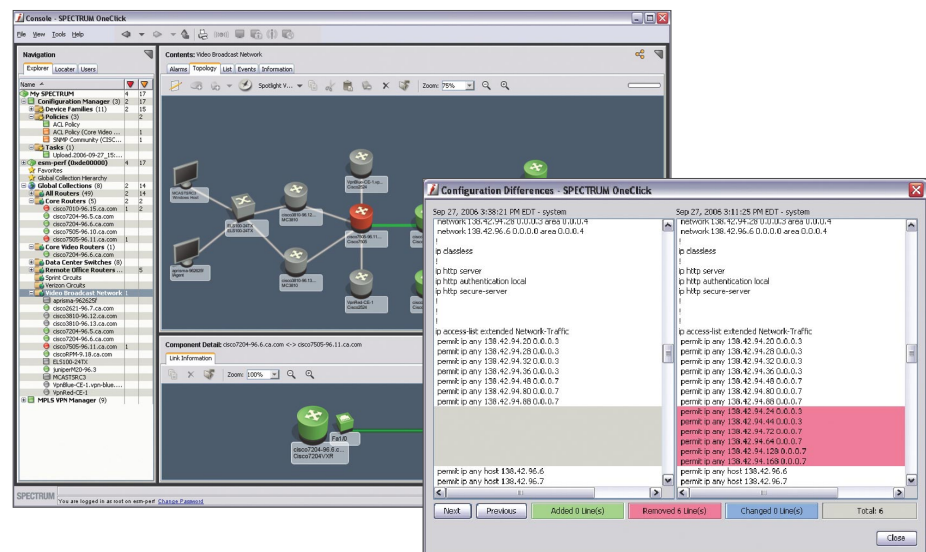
Console - SPECTRUM OneClick

File View Tools Help

Navigation

Explorer Locater Users

Name

My SPECTRUM 4 17
Configuration Manager (3) 2 17
Device Families (11) 2 15
Policies (3) 2
ACL Policy
ACL Policy (Core Video 1
SNMP Community (CISC... 1
Tasks (1)
Upload 2006-09-27_15:...
esm-perf (0xde00000) 4 17
Favorites
Global Collection Hierarchy
Global Collections (8) 2 14
All Routers (49) 2 14
Core Routers (5) 1 2
cisco7010-96.15.ca.com 1 2
cisco7204-96.5.ca.com
cisco7204-96.6.ca.com
cisco7505-96.10.ca.com
cisco7505-96.11.ca.com 1
Core Video Routers (1)
cisco7204-96.6.ca.com
Data Center Switches (8)
Remote Office Routers... 5
Sprint Circuits
Verizon Circuits
Video Broadcast Network 1
aprisma-962625f
cisco2621-96.7.ca.com
cisco3810-96.12.ca.com
cisco3810-96.13.ca.com
cisco7204-96.5.ca.com
cisco7204-96.6.ca.com
cisco7505-96.11.ca.com 1
ciscoRPM-9.18.ca.com
ELS100-24TX
juniperM20-96.3
MCAST5RC3
VpnBlue-CE-1.vpn-blue....
VpnRed-CE-1
MPLS VPN Manager (9)

Contents: Video Broadcast Network

Alarms Topology List Events Information

Spotlight V... Zoom: 75%

Component Detail: cisco7204-96.6.ca.com <-> cisco7505-96.11.ca.com

Link Information

Zoom: 100%

Fa0/0
cisco7204-96.6.c...
Cisco7204VXR

SPECTRUM You are logged in as root on esm-perf Change Password

Configuration Differences - SPECTRUM OneClick

Sep 27, 2006 3:38:21 PM EDT - system

network 138.42.94.28 0.0.0.3 area 0.0.0.4
network 138.42.96.6 0.0.0.0 area 0.0.0.4
!
ip classless
!
ip http server
ip http authentication local
ip http secure-server
!
!
!
!
ip access-list extended Network-Traffic
permit ip any 138.42.94.20 0.0.0.3
permit ip any 138.42.94.28 0.0.0.3
permit ip any 138.42.94.32 0.0.0.3
permit ip any 138.42.94.36 0.0.0.3
permit ip any 138.42.94.48 0.0.0.7
permit ip any 138.42.94.80 0.0.0.7
permit ip any 138.42.94.88 0.0.0.7

permit ip any host 138.42.96.6
permit ip any host 138.42.96.7

Sep 27, 2006 3:11:25 PM EDT - system

network 138.42.94.28 0.0.0.3 area 0.0.0.4
network 138.42.96.6 0.0.0.0 area 0.0.0.4
!
ip classless
!
ip http server
ip http authentication local
ip http secure-server
!
!
!
!
ip access-list extended Network-Traffic
permit ip any 138.42.94.20 0.0.0.3
permit ip any 138.42.94.28 0.0.0.3
permit ip any 138.42.94.32 0.0.0.3
permit ip any 138.42.94.36 0.0.0.3
permit ip any 138.42.94.48 0.0.0.7
permit ip any 138.42.94.80 0.0.0.7
permit ip any 138.42.94.88 0.0.0.7
permit ip any 138.42.94.24 0.0.0.3
permit ip any 138.42.94.44 0.0.0.3
permit ip any 138.42.94.72 0.0.0.7
permit ip any 138.42.94.64 0.0.0.7
permit ip any 138.42.94.128 0.0.0.7
permit ip any 138.42.94.168 0.0.0.7
permit ip any host 138.42.96.6
permit ip any host 138.42.96.7

Next Previous Added 0 Line(s) Removed 6 Line(s) Changed 0 Line(s) Total: 6

Close